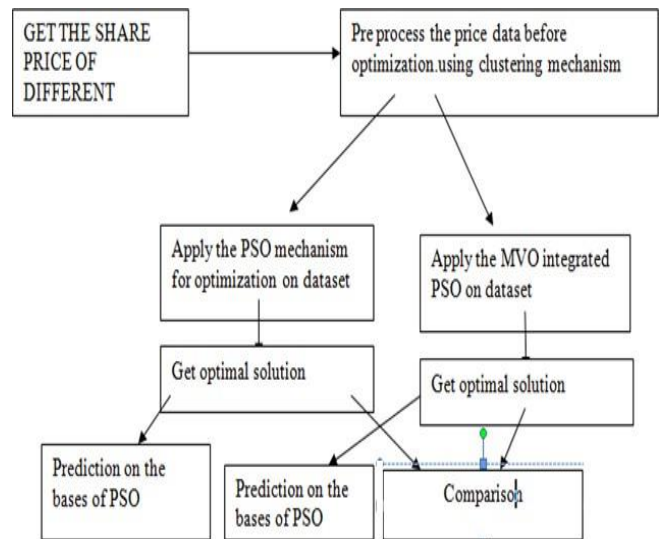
GET THE SHARE PRICE OF DIFFERENT

Pre process the price data before optimization.using clustering mechanism

Apply the PSO mechanism for optimization on dataset

Apply the MVO integrated PSO on dataset

Get optimal solution

Get optimal solution

Prediction on the bases of PSO

Prediction on the bases of PSO

Comparison